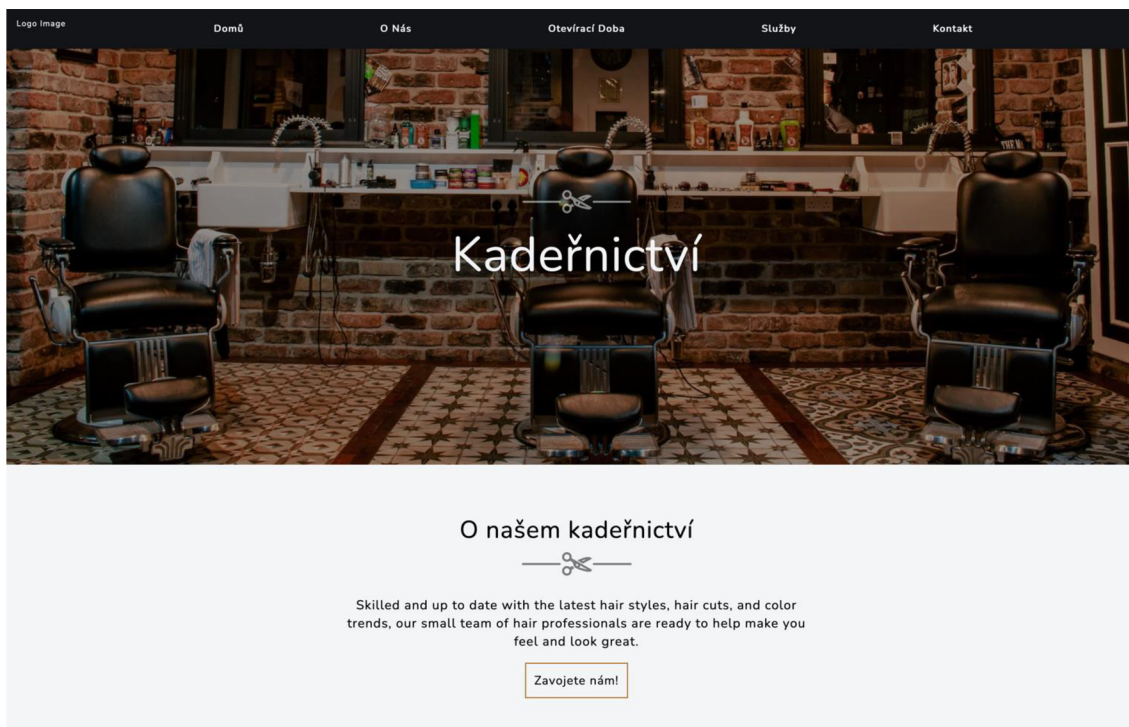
Logo Image

Domů

O Nás

Otevírací Doba

Služby

Kontakt

Kadeřnictví

O našem kadeřnictví

Skilled and up to date with the latest hair styles, hair cuts, and color trends, our small team of hair professionals are ready to help make you feel and look great.

Zavojete nám!